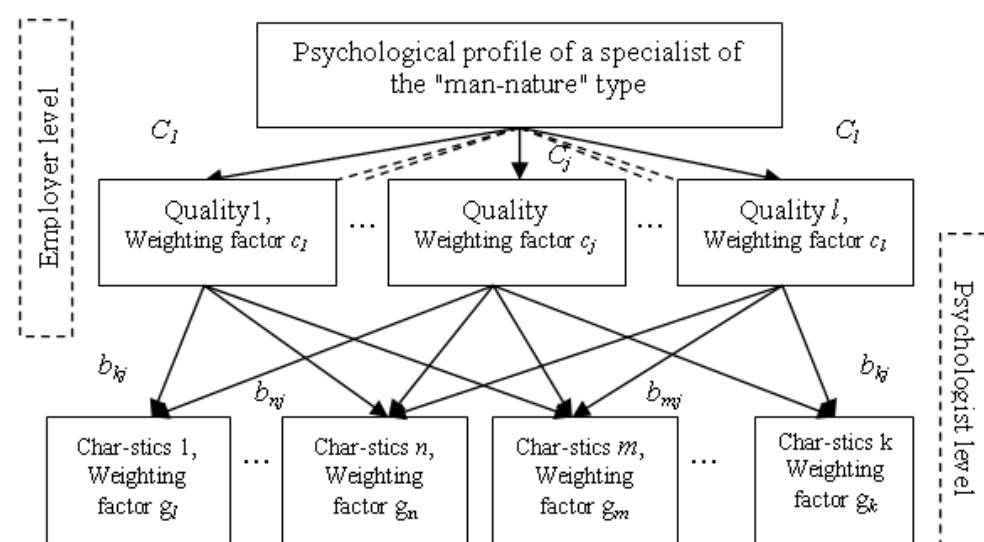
Employer level

Psychological profile of a specialist of the "man-nature" type

$C_1$

$C_j$

$C_l$

Quality1, Weighting factor $c_1$

...

Quality Weighting factor $c_j$

...

Quality $l$, Weighting factor $c_l$

Psychologist level

$b_{kj}$

$b_{nj}$

$b_{mj}$

$b_{kj}$

Char-stics 1, Weighting factor $g_1$

...

Char-stics $n$, Weighting factor $g_n$

Char-stics $m$, Weighting factor $g_m$

...

Char-stics k Weighting factor $g_k$